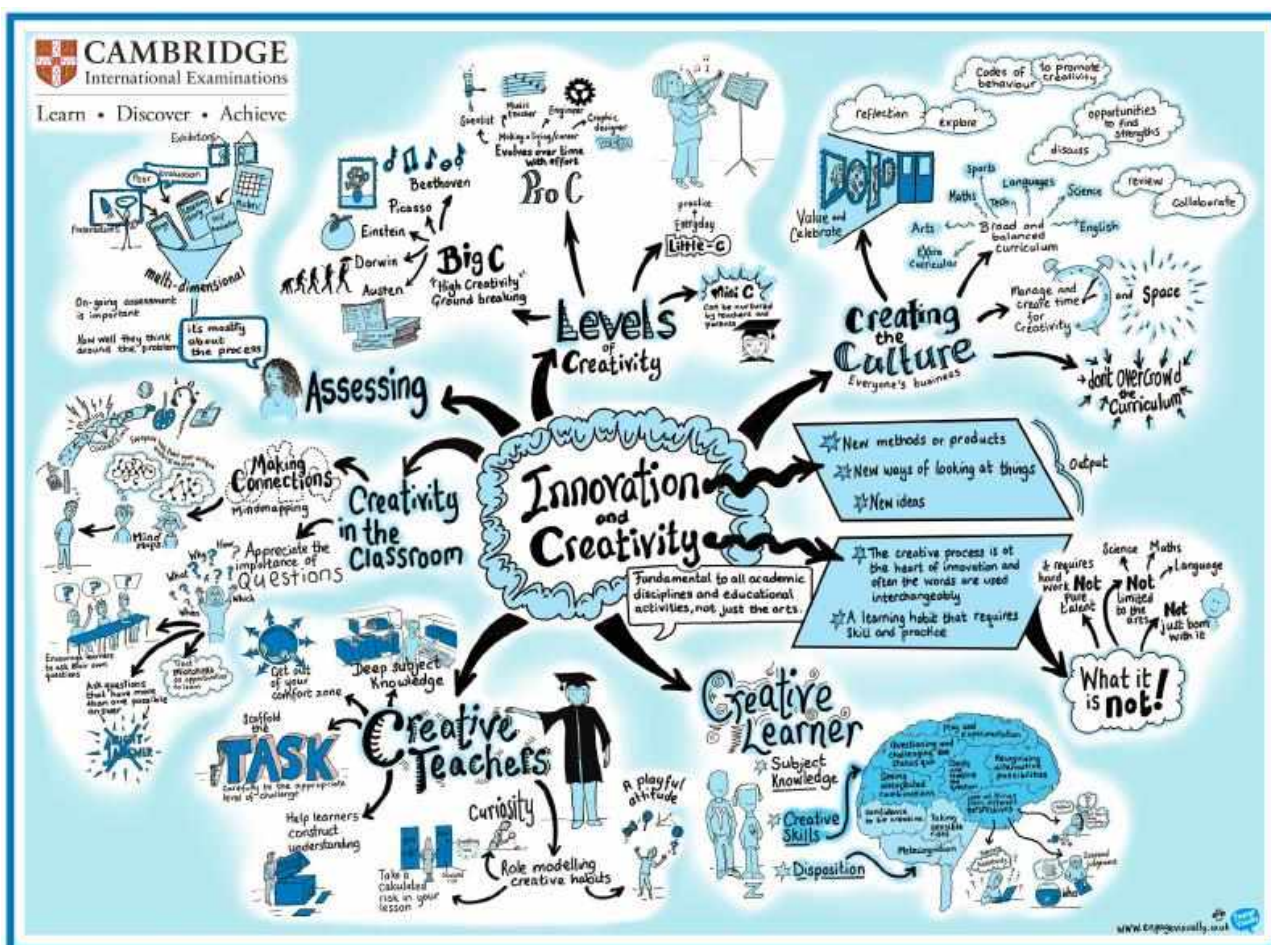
CAMBRIDGE
International Examinations
Learn • Discover • Achieve

Exhibitions
Peer evaluation
Presentations
Rubric
multi-dimensional
On-going assessment is important
How well they think around the problem
its mostly about the process
Assessing

Beethoven
Picasso
Einstein
Darwin
Austen
Big C
"High Creativity" Ground breaking

Scientist
Music teacher
Engineer
Graphic designer
Making a living/career
Evolves over time with effort
Pro C

practice
Everyday
Little-c
Mini C
Can be nurtured by teachers and parents

Levels of Creativity

Codes of behaviour to promote creativity
reflection
explore
opportunities to find strengths
discuss
review
collaborate
Value and Celebrate
Sports
Maths
Languages
Tech
Science
Arts
Broad and balanced curriculum
English
Extra Curricular
Manage and create time for creativity
and Space
Creating the Culture
Everyone's business
dont overcrowd the curriculum

New methods or products
New ways of looking at things
New ideas
Output

Innovation and Creativity
Fundamental to all academic disciplines and educational activities, not just the arts.

The creative process is at the heart of innovation and often the words are used interchangeably
A learning habit that requires skill and practice

it requires hard work
Not pure talent
Science
Maths
Language
Not limited to the arts
Not just born with it
What it is not!

Making Connections
Mindmapping
Mind maps
Creativity in the Classroom
Why?
How?
What?
When?
Which
Appreciate the importance of questions
Encourage learners to ask their own questions
Ask questions that have more than one possible answer
"Best" Moments
Get out of your comfort zone
Deep subject knowledge
Scaffold the TASK
Carefully to the appropriate level of challenge
Creative Teachers
Help learners construct understanding
Curiosity
Take a calculated risk in your lesson
Role modelling creative habits
A playful attitude

Creative Learner
Subject Knowledge
Creative Skills
Disposition
Play and Exploration
Questioning and challenging the status quo
Making unexpected connections
Recognising alternative possibilities
Confidence to be creative
Taking sensible risks
Metacognition

www.engagevisually.co.uk